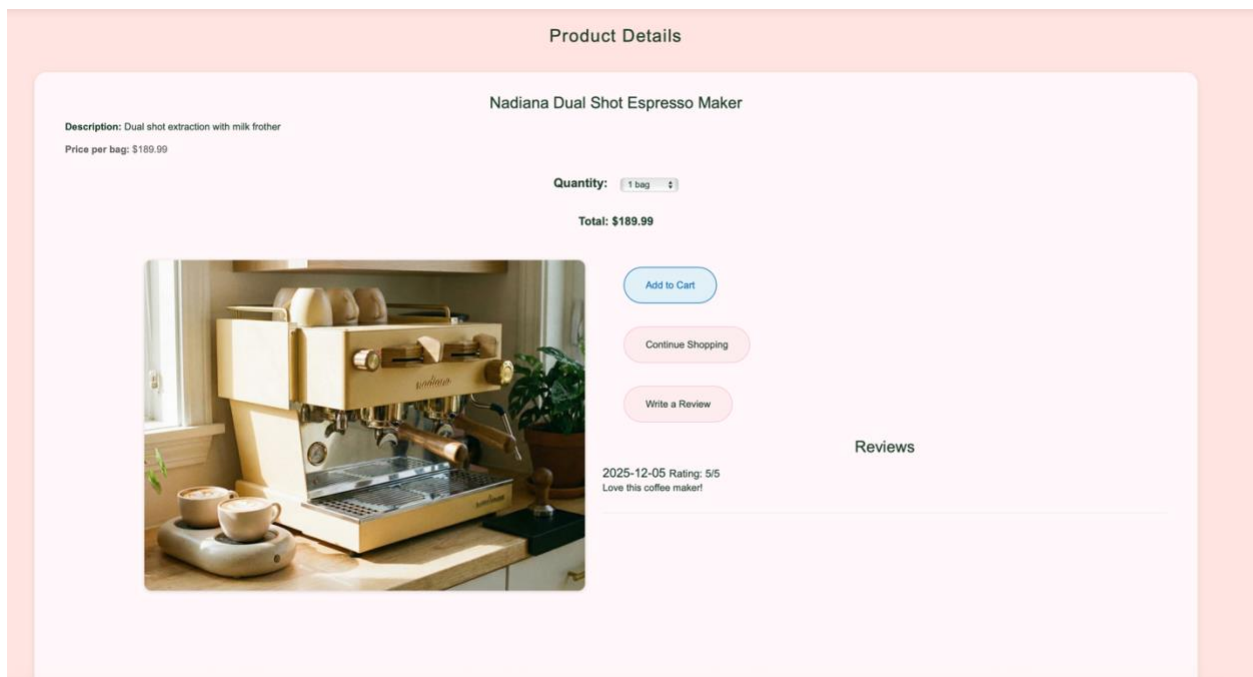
Product Details

Nadiana Dual Shot Espresso Maker

**Description:** Dual shot extraction with milk frother

**Price per bag:** $189.99

**Quantity:** 1 bag

**Total: $189.99**

nadiana

Add to Cart

Continue Shopping

Write a Review

Reviews

2025-12-05 Rating: 5/5
Love this coffee maker!